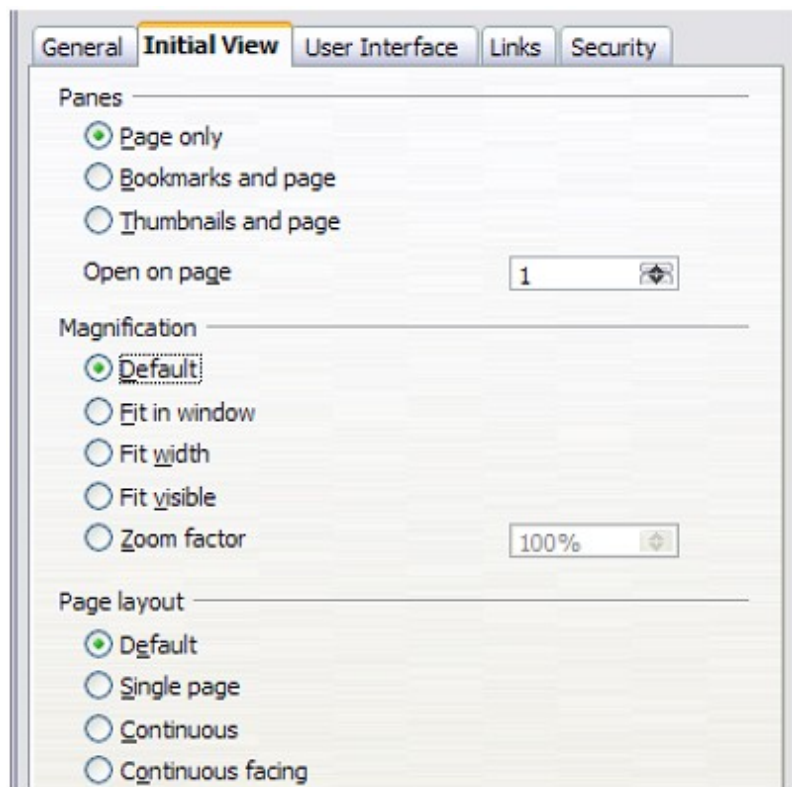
General | Initial View | User Interface | Links | Security

Panes

Page only

Bookmarks and page

Thumbnails and page

Open on page 1

Magnification

Default

Fit in window

Fit width

Fit visible

Zoom factor 100%

Page layout

Default

Single page

Continuous

Continuous facing